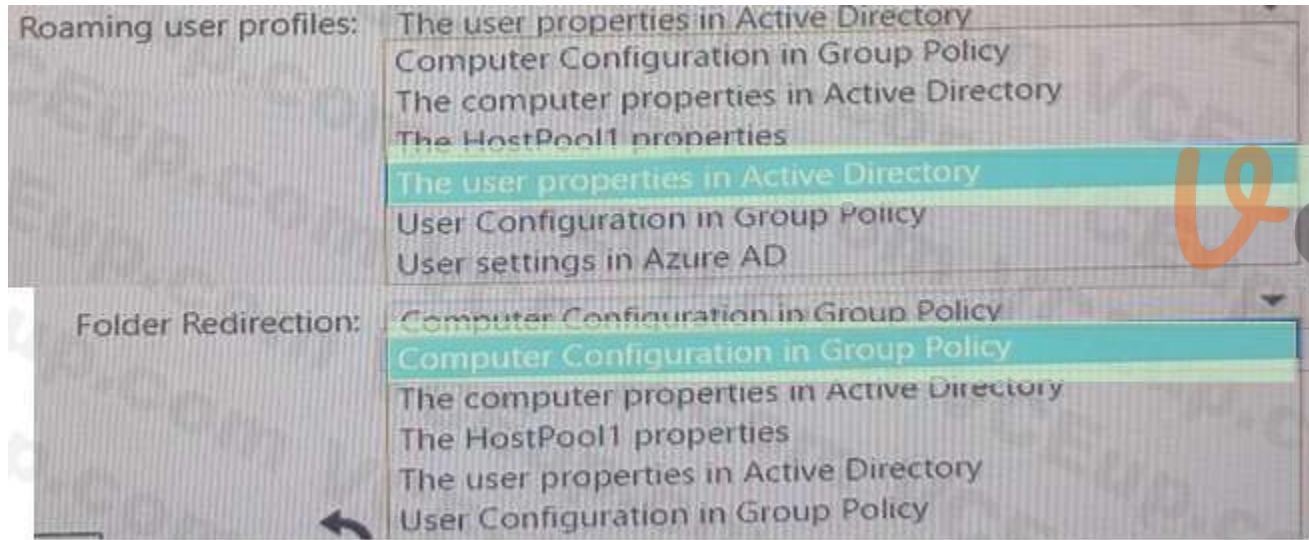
Roaming user profiles: The user properties in Active Directory
Computer Configuration in Group Policy
The computer properties in Active Directory
The HostPool1 properties
The user properties in Active Directory
User Configuration in Group Policy
User settings in Azure AD

Folder Redirection: Computer Configuration in Group Policy
Computer Configuration in Group Policy
The computer properties in Active Directory
The HostPool1 properties
The user properties in Active Directory
User Configuration in Group Policy